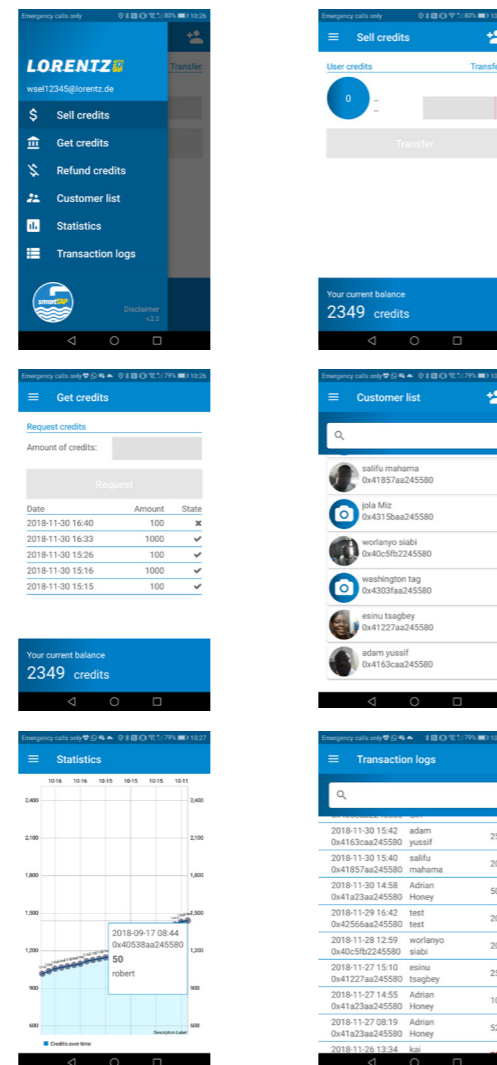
Emergency calls only 80% 10:26

LORENTZ

wsel12345@lorentz.de

Transfer

Sell credits

Get credits

Refund credits

Customer list

Statistics

Transaction logs

smartSAP

Disclaimer
v2.3

Emergency calls only 80% 10:26

Sell credits

User credits

Transfer

0

Transfer

Your current balance

2349 credits

Emergency calls only 79% 10:26

Get credits

Request credits

Amount of credits:

Request

| Date | Amount | State |
|---|---|---|
| 2018-11-30 16:40 | 100 | ✖ |
| 2018-11-30 16:33 | 1000 | ✔ |
| 2018-11-30 15:26 | 100 | ✔ |
| 2018-11-30 15:16 | 1000 | ✔ |
| 2018-11-30 15:15 | 100 | ✔ |

Your current balance

2349 credits

Emergency calls only 79%

Customer list

salifu mahama
0x41857aa245580

jola Miz
0x4315baa245580

worlanyo siabi
0x40c5fb2245580

washington tag
0x4303faa245580

esinu tsagbey
0x41227aa245580

adam yussif
0x4163caa245580

Emergency calls only 79% 10:27

Statistics

10-16 10-16 10-15 10-15 10-15 10-11

2,400
2,100
1,800
1,500
1,200
900
600

2,400
2,100
1,800
1,500
1,200
900
600

2018-09-17 08:44
0x40538aa245580
50
robert

Description Label

Credits over time

Emergency calls only 79%

Transaction logs

| | | |
|---|---|---|
| 2018-11-30 15:42 0x4163caa245580 | adam yussif | 25 |
| 2018-11-30 15:40 0x41857aa245580 | salifu mahama | 20 |
| 2018-11-30 14:58 0x41a23aa245580 | Adrian Honey | 50 |
| 2018-11-29 16:42 0x42566aa245580 | test test | 20 |
| 2018-11-28 12:59 0x40c5fb2245580 | worlanyo siabi | 20 |
| 2018-11-27 15:10 0x41227aa245580 | esinu tsagbey | 25 |
| 2018-11-27 14:55 0x41a23aa245580 | Adrian Honey | 10 |
| 2018-11-27 08:19 0x41a23aa245580 | Adrian Honey | 52 |
| 2018-11-26 13:34 | kai | |